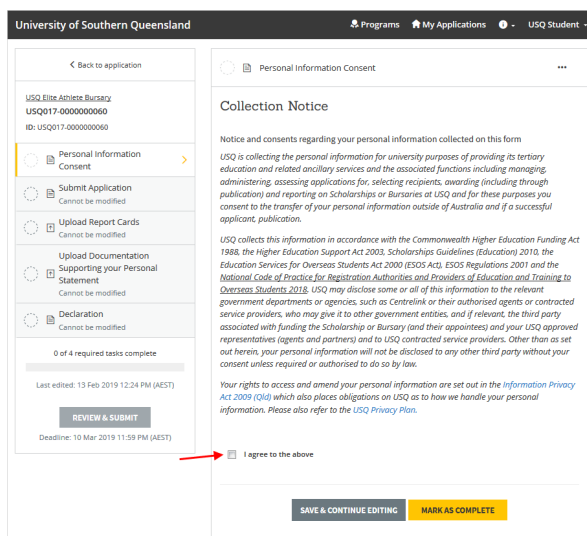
University of Southern Queensland

Programs My Applications USQ Student

< Back to application

USQ Elite Athlete Bursary
USQ017-0000000060
ID: USQ017-0000000060

Personal Information Consent

Submit Application
Cannot be modified

Upload Report Cards
Cannot be modified

Upload Documentation Supporting your Personal Statement
Cannot be modified

Declaration
Cannot be modified

0 of 4 required tasks complete

Last edited: 13 Feb 2019 12:24 PM (AEST)

REVIEW & SUBMIT

Deadline: 10 Mar 2019 11:59 PM (AEST)

Personal Information Consent

•••

Collection Notice

Notice and consents regarding your personal information collected on this form

USQ is collecting the personal information for university purposes of providing its tertiary education and related ancillary services and the associated functions including managing, administering, assessing applications for, selecting recipients, awarding (including through publication) and reporting on Scholarships or Bursaries at USQ and for these purposes you consent to the transfer of your personal information outside of Australia and if a successful applicant, publication.

USQ collects this information in accordance with the Commonwealth Higher Education Funding Act 1988, the Higher Education Support Act 2003, Scholarships Guidelines (Education) 2010, the Education Services for Overseas Students Act 2000 (ESOS Act), ESOS Regulations 2001 and the National Code of Practice for Registration Authorities and Providers of Education and Training to Overseas Students 2018. USQ may disclose some or all of this information to the relevant government departments or agencies, such as Centrelink or their authorised agents or contracted service providers, who may give it to other government entities, and if relevant, the third party associated with funding the Scholarship or Bursary (and their appointees) and your USQ approved representatives (agents and partners) and to USQ contracted service providers. Other than as set out herein, your personal information will not be disclosed to any other third party without your consent unless required or authorised to do so by law.

Your rights to access and amend your personal information are set out in the Information Privacy Act 2009 (Qld) which also places obligations on USQ as to how we handle your personal information. Please also refer to the USQ Privacy Plan.

I agree to the above

SAVE & CONTINUE EDITING MARK AS COMPLETE